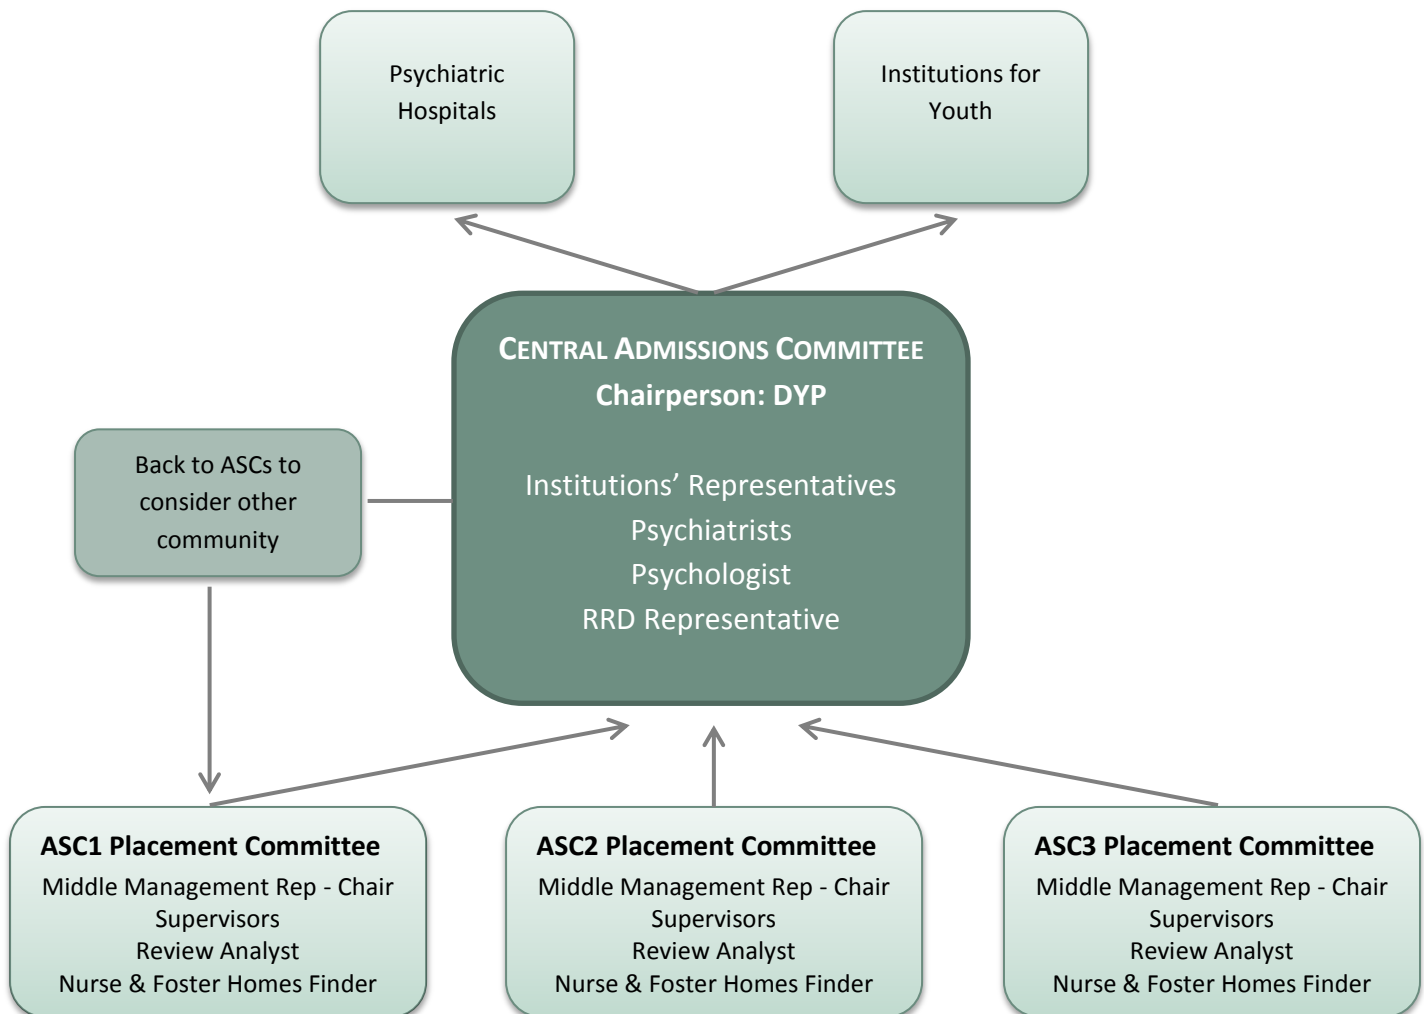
Psychiatric Hospitals

Institutions for Youth

CENTRAL ADMISSIONS COMMITTEE
Chairperson: DYP

Institutions' Representatives
Psychiatrists
Psychologist
RRD Representative

Back to ASCs to consider other community

ASC1 Placement Committee
Middle Management Rep - Chair
Supervisors
Review Analyst
Nurse & Foster Homes Finder

ASC2 Placement Committee
Middle Management Rep - Chair
Supervisors
Review Analyst
Nurse & Foster Homes Finder

ASC3 Placement Committee
Middle Management Rep - Chair
Supervisors
Review Analyst
Nurse & Foster Homes Finder